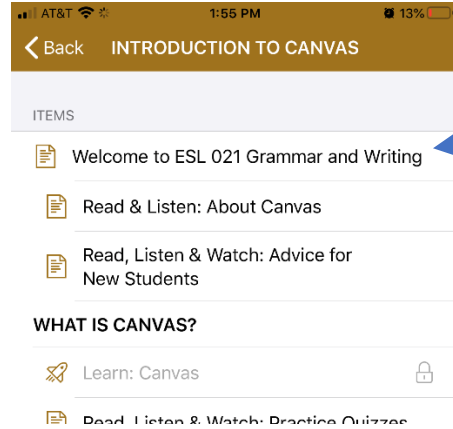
AT&T 1:55 PM 13%

Back INTRODUCTION TO CANVAS

ITEMS

Welcome to ESL 021 Grammar and Writing

Read & Listen: About Canvas

Read, Listen & Watch: Advice for New Students

WHAT IS CANVAS?

Learn: Canvas

Read, Listen & Watch: Practice Quizzes